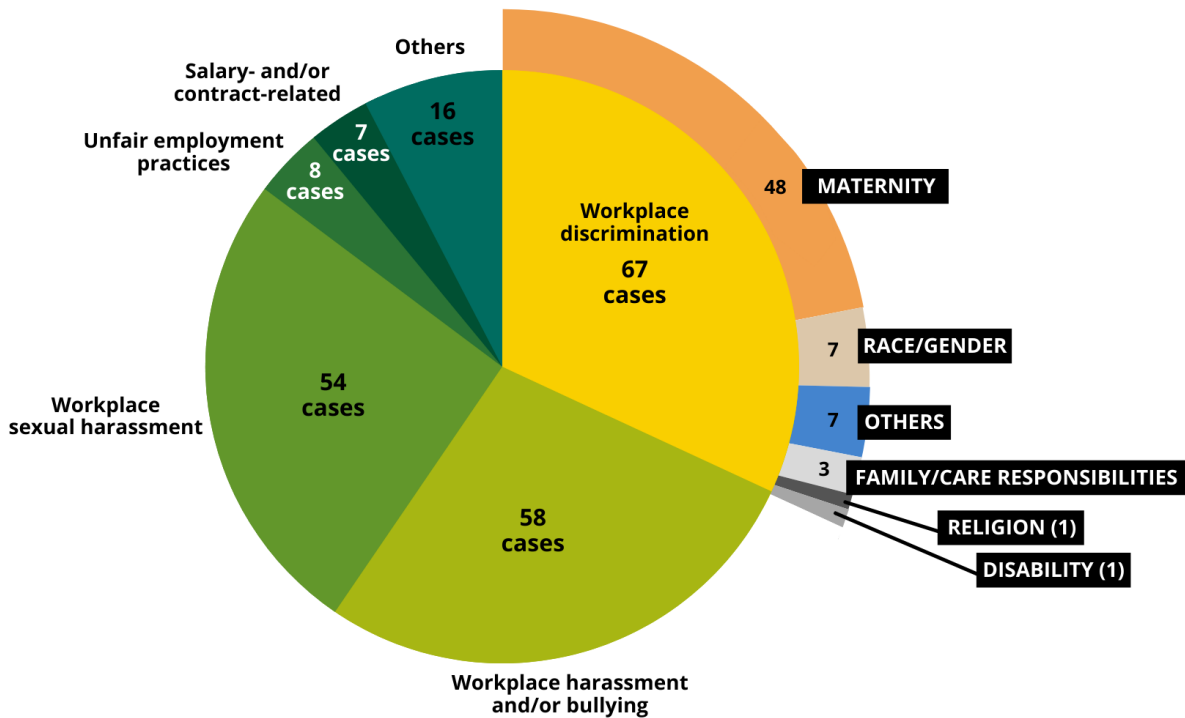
Others

Salary- and/or contract-related

Unfair employment practices

16 cases

7 cases

8 cases

Workplace discrimination

67 cases

48 MATERNITY

7 RACE/GENDER

7 OTHERS

3 FAMILY/CARE RESPONSIBILITIES

RELIGION (1)

DISABILITY (1)

54 cases

Workplace sexual harassment

58 cases

Workplace harassment and/or bullying